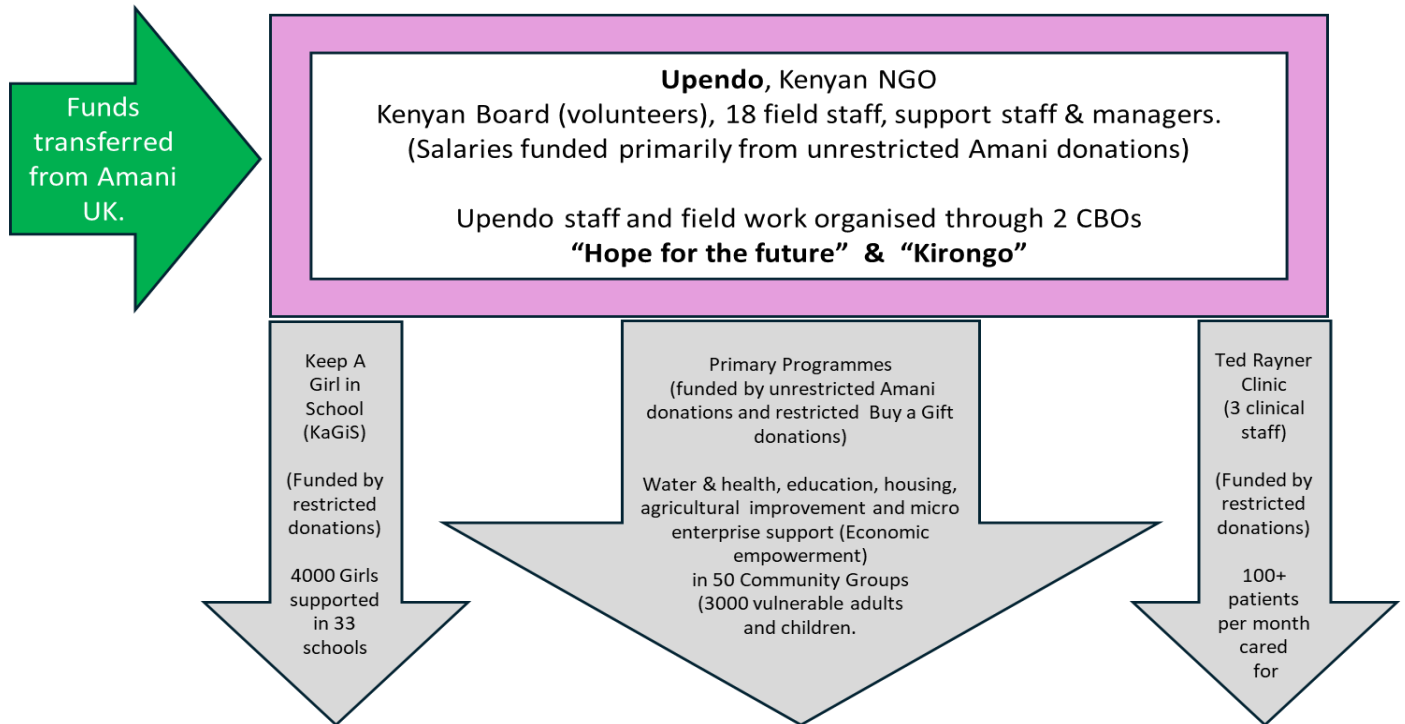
Funds transferred from Amani UK.

**Upendo**, Kenyan NGO
Kenyan Board (volunteers), 18 field staff, support staff & managers.
(Salaries funded primarily from unrestricted Amani donations)

Upendo staff and field work organised through 2 CBOs
**"Hope for the future" & "Kirongo"**

Keep A Girl in School (KaGiS)

(Funded by restricted donations)

4000 Girls supported in 33 schools

Primary Programmes
(funded by unrestricted Amani donations and restricted Buy a Gift donations)

Water & health, education, housing, agricultural improvement and micro enterprise support (Economic empowerment)
in 50 Community Groups
(3000 vulnerable adults and children.

Ted Rayner Clinic
(3 clinical staff)

(Funded by restricted donations)

100+ patients per month cared for